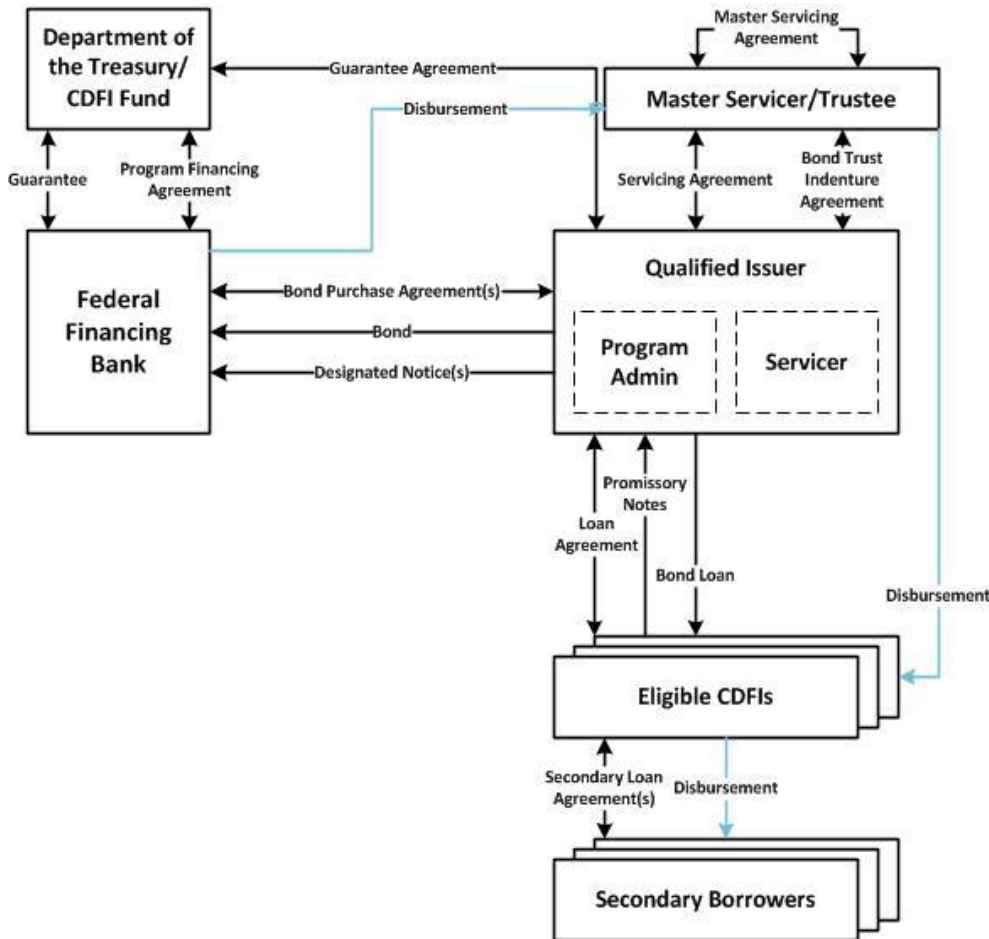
Department of the Treasury/ CDFI Fund

Guarantee Agreement

Master Servicing Agreement

Master Servicer/Trustee

Disbursement

Guarantee

Program Financing Agreement

Servicing Agreement

Bond Trust Indenture Agreement

Qualified Issuer

Federal Financing Bank

Bond Purchase Agreement(s)

Bond

Designated Notice(s)

Program Admin

Servicer

Promissory Notes

Loan Agreement

Bond Loan

Disbursement

Eligible CDFIs

Secondary Loan Agreement(s)

Disbursement

Secondary Borrowers